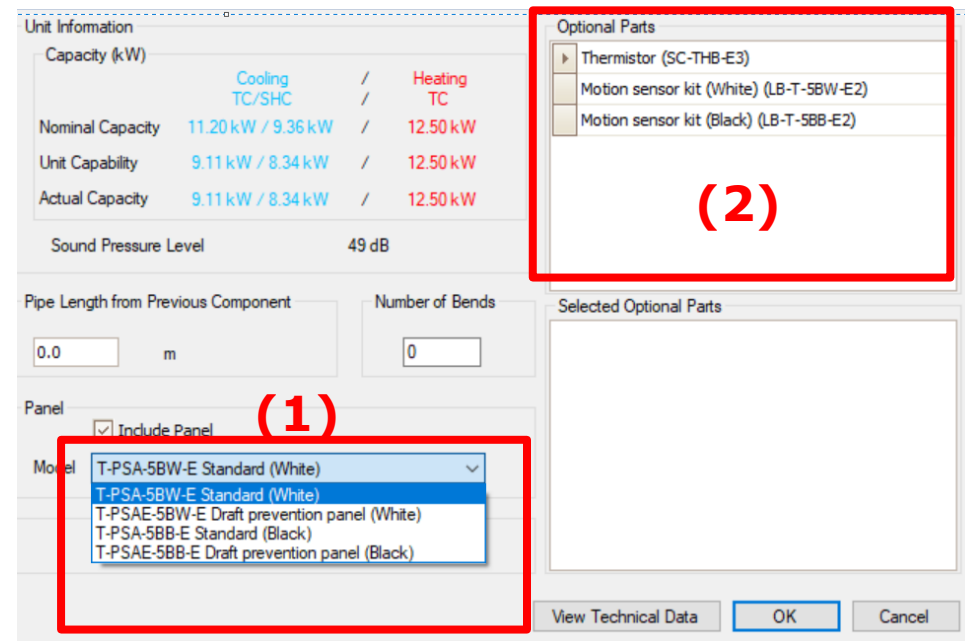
Unit Information

Capacity (kW)

| | Cooling TC/SHC | / | Heating TC |
|---|---|---|---|
| Nominal Capacity | 11.20 kW / 9.36 kW | / | 12.50 kW |
| Unit Capability | 9.11 kW / 8.34 kW | / | 12.50 kW |
| Actual Capacity | 9.11 kW / 8.34 kW | / | 12.50 kW |

Sound Pressure Level 49 dB

Pipe Length from Previous Component
0.0 m

Number of Bends
0

Panel
Include Panel
Model T-PSA-5BW-E Standard (White)
T-PSA-5BW-E Standard (White)
T-PSAE-5BW-E Draft prevention panel (White)
T-PSA-5BB-E Standard (Black)
T-PSAE-5BB-E Draft prevention panel (Black)

(1)

Optional Parts
Thermistor (SC-THB-E3)
Motion sensor kit (White) (LB-T-5BW-E2)
Motion sensor kit (Black) (LB-T-5BB-E2)

(2)

Selected Optional Parts

View Technical Data
OK
Cancel